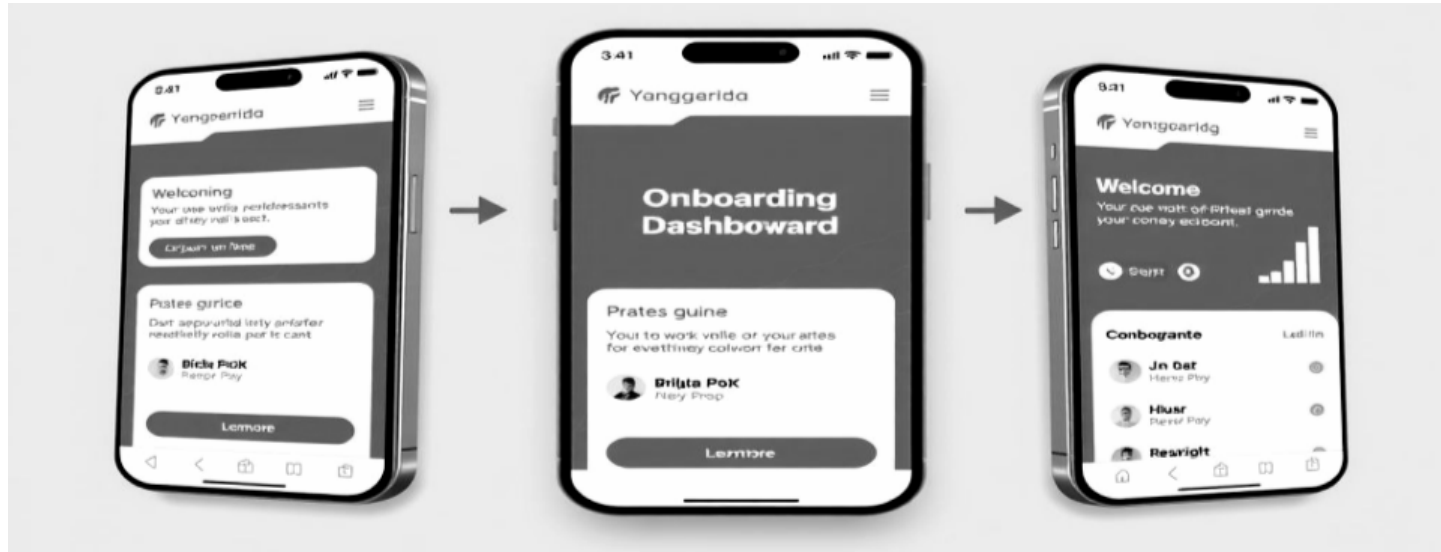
3:41

Yangpenida

Welconing

Your use wllia peridessants yor dfley vall soect.

Orjam un lime

Pratee gurice

Dst aepourld lety anfafer neothetly volla per lc cant

Bicla PoK
Parpr Pay

Lemmore

3:41

Yanggerida

Onboarding Dashboward

Prates guine

Your to work volle or your artes for evethmey colwon fer cnte

Briiata PoK
Ney Prop

Lemmore

9:31

Yenigoaridg

Welcome

Your cue watt of Rrteat grrde your conay ecibont.

Sern

Conbogante

Ladilin

Jn Ост
Herez Pay

Hiusr
Perez Pay

Resright